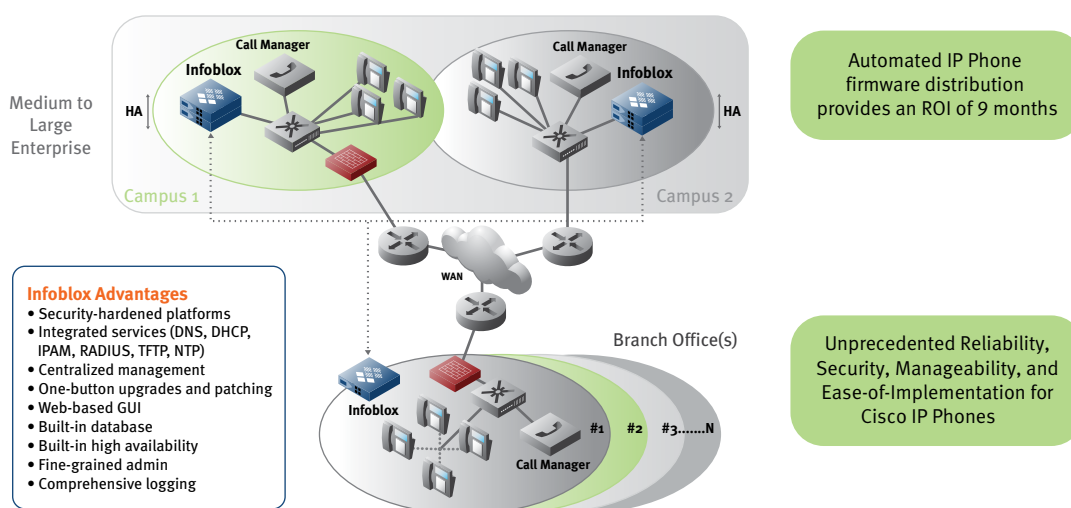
Medium to Large Enterprise

Call Manager

Infoblox

HA

Campus 1

Call Manager

Infoblox

HA

Campus 2

Automated IP Phone firmware distribution provides an ROI of 9 months

WAN

Infoblox Advantages
• Security-hardened platforms
• Integrated services (DNS, DHCP, IPAM, RADIUS, TFTP, NTP)
• Centralized management
• One-button upgrades and patching
• Web-based GUI
• Built-in database
• Built-in high availability
• Fine-grained admin
• Comprehensive logging

Branch Office(s)

Infoblox

#1

#2

#3.......N

Call Manager

Unprecedented Reliability, Security, Manageability, and Ease-of-Implementation for Cisco IP Phones